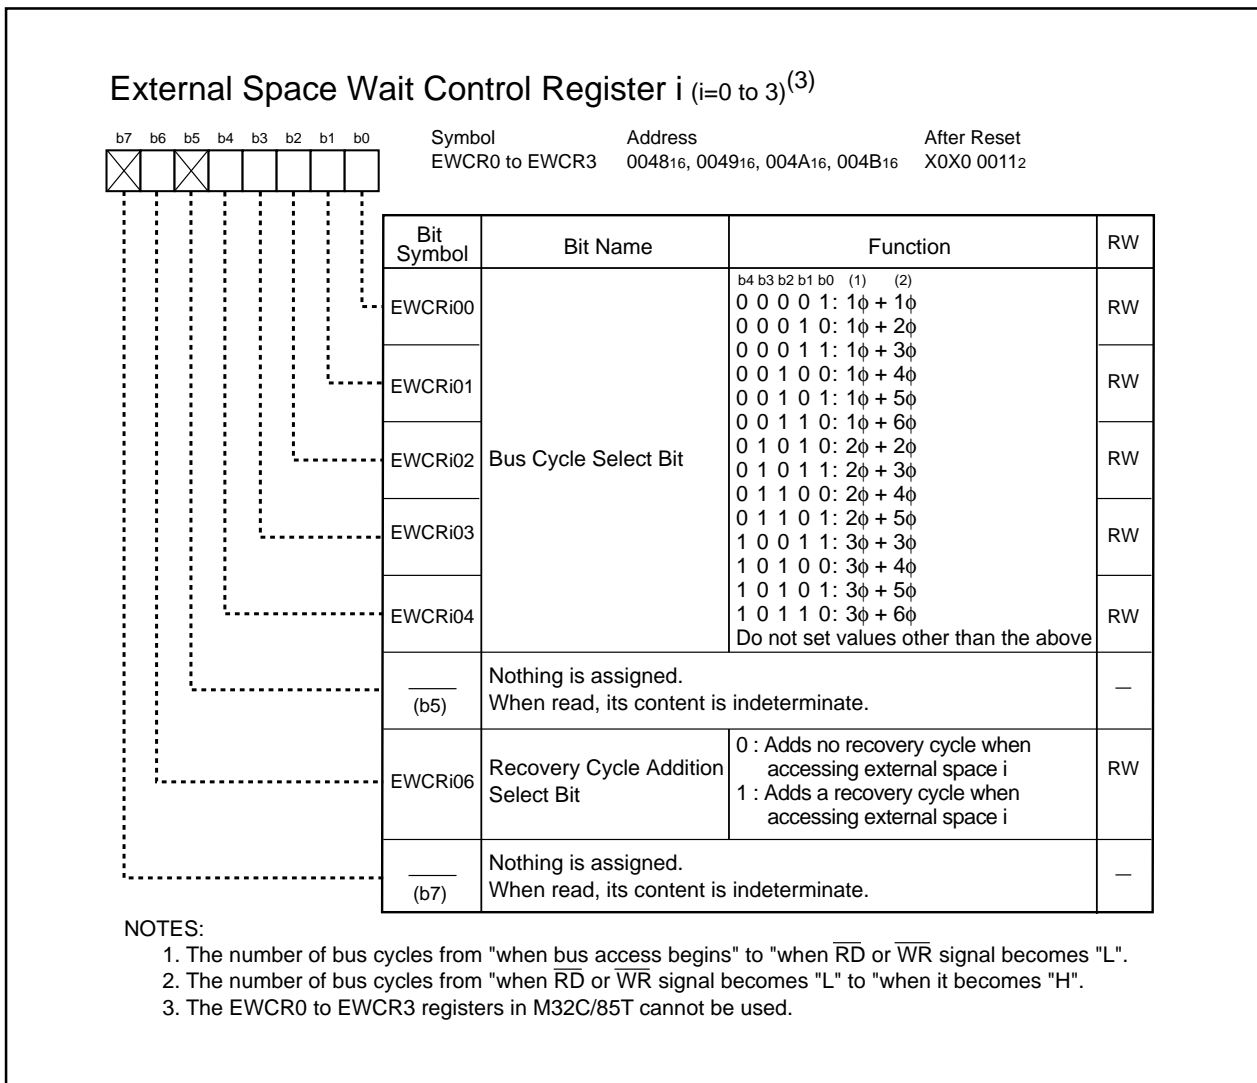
External Space Wait Control Register i (i=0 to 3)$^{(3)}$

b7 b6 b5 b4 b3 b2 b1 b0

Symbol
EWCR0 to EWCR3

Address
$0048_{16}$, $0049_{16}$, $004A_{16}$, $004B_{16}$

After Reset
X0X0 $0011_2$

| Bit Symbol | Bit Name | Function | RW |
|---|---|---|---|
| EWCRi00 | Bus Cycle Select Bit | b4 b3 b2 b1 b0 (1) (2)<br>0 0 0 0 1: $1\phi + 1\phi$<br>0 0 0 1 0: $1\phi + 2\phi$<br>0 0 0 1 1: $1\phi + 3\phi$<br>0 0 1 0 0: $1\phi + 4\phi$<br>0 0 1 0 1: $1\phi + 5\phi$<br>0 0 1 1 0: $1\phi + 6\phi$<br>0 1 0 1 0: $2\phi + 2\phi$<br>0 1 0 1 1: $2\phi + 3\phi$<br>0 1 1 0 0: $2\phi + 4\phi$<br>0 1 1 0 1: $2\phi + 5\phi$<br>1 0 0 1 1: $3\phi + 3\phi$<br>1 0 1 0 0: $3\phi + 4\phi$<br>1 0 1 0 1: $3\phi + 5\phi$<br>1 0 1 1 0: $3\phi + 6\phi$<br>Do not set values other than the above | RW |
| EWCRi01 | | | RW |
| EWCRi02 | | | RW |
| EWCRi03 | | | RW |
| EWCRi04 | | | RW |
| (b5) | Nothing is assigned. When read, its content is indeterminate. | | — |
| EWCRi06 | Recovery Cycle Addition Select Bit | 0 : Adds no recovery cycle when accessing external space i<br>1 : Adds a recovery cycle when accessing external space i | RW |
| (b7) | Nothing is assigned. When read, its content is indeterminate. | | — |

NOTES:
1. The number of bus cycles from "when bus access begins" to "when $\overline{RD}$ or $\overline{WR}$ signal becomes "L".
2. The number of bus cycles from "when $\overline{RD}$ or $\overline{WR}$ signal becomes "L" to "when it becomes "H".
3. The EWCR0 to EWCR3 registers in M32C/85T cannot be used.